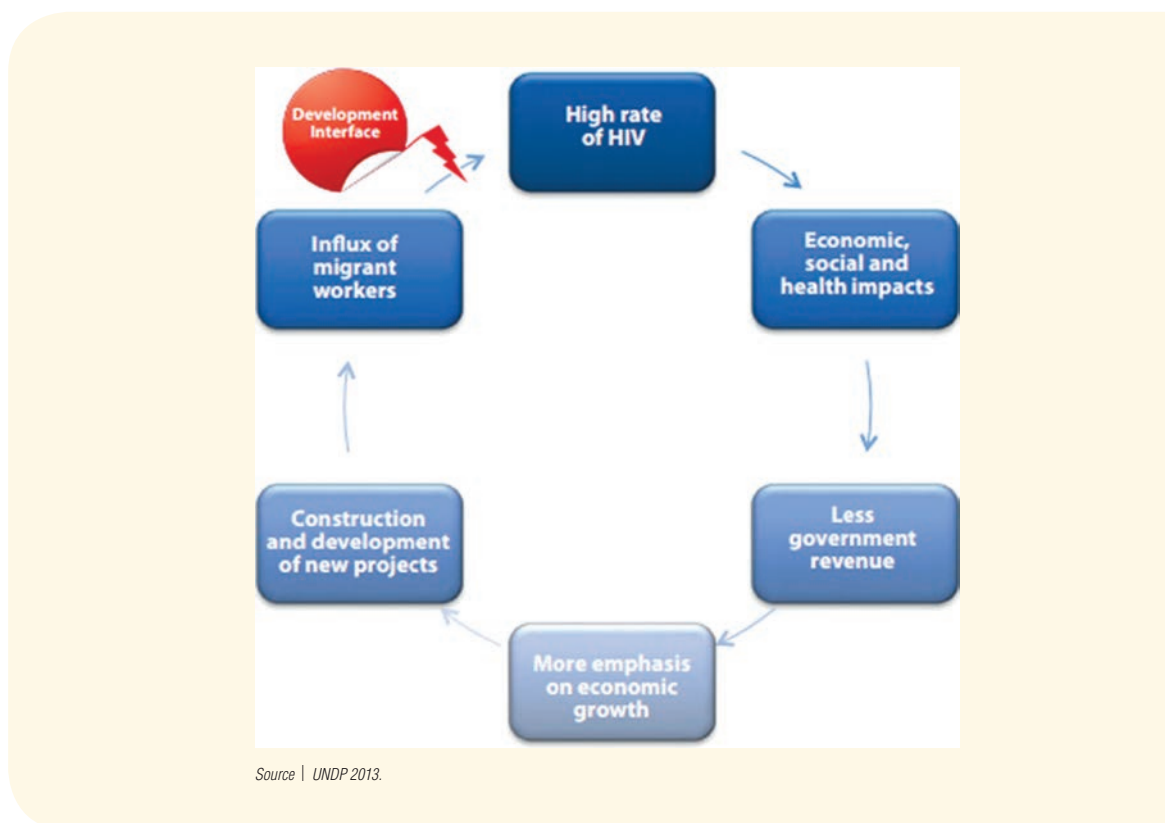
Development Interface

High rate of HIV

Economic, social and health impacts

Less government revenue

More emphasis on economic growth

Construction and development of new projects

Influx of migrant workers

Source | UNDP 2013.